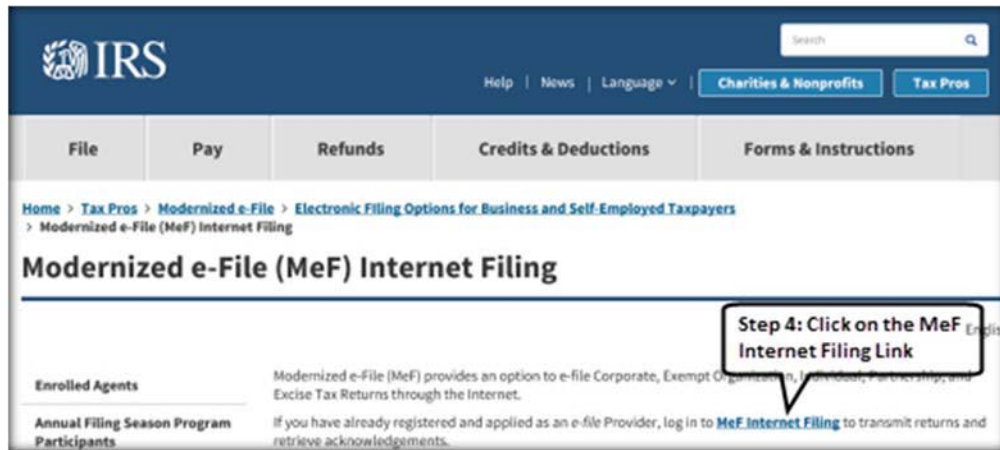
IRS

Search

Help | News | Language | Charities & Nonprofits | Tax Pros

File | Pay | Refunds | Credits & Deductions | Forms & Instructions

Home > Tax Pros > Modernized e-File > Electronic Filing Options for Business and Self-Employed Taxpayers > Modernized e-File (MeF) Internet Filing

Modernized e-File (MeF) Internet Filing

Step 4: Click on the MeF Internet Filing Link

Englis

Enrolled Agents

Annual Filing Season Program Participants

Modernized e-File (MeF) provides an option to e-file Corporate, Exempt O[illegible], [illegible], Partnership, and Excise Tax Returns through the Internet.

If you have already registered and applied as an e-file Provider, log in to MeF Internet Filing to transmit returns and retrieve acknowledgements.